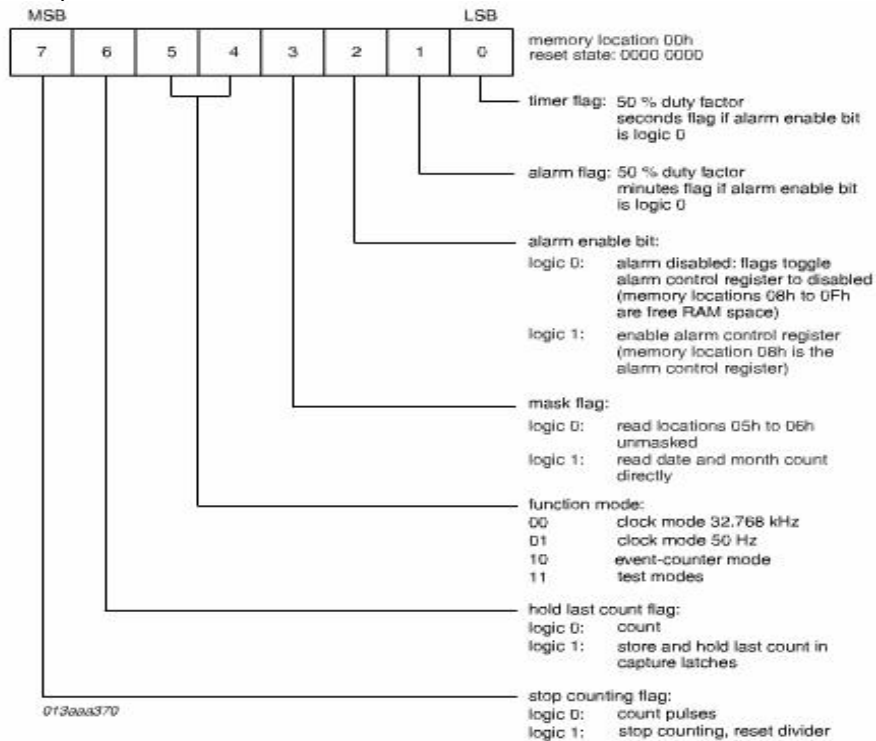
MSB

LSB

| 7 | 6 | 5 | 4 | 3 | 2 | 1 | 0 |
|---|---|---|---|---|---|---|---|

memory location 00h
reset state: 0000 0000

timer flag: 50 % duty factor
seconds flag if alarm enable bit is logic 0

alarm flag: 50 % duty factor
minutes flag if alarm enable bit is logic 0

alarm enable bit:
logic 0: alarm disabled: flags toggle alarm control register to disabled (memory locations 08h to 0Fh are free RAM space)
logic 1: enable alarm control register (memory location 08h is the alarm control register)

mask flag:
logic 0: read locations 05h to 06h unmasked
logic 1: read date and month count directly

function mode:
00 clock mode 32.768 kHz
01 clock mode 50 Hz
10 event-counter mode
11 test modes

hold last count flag:
logic 0: count
logic 1: store and hold last count in capture latches

stop counting flag:
logic 0: count pulses
logic 1: stop counting, reset divider

013aaa370